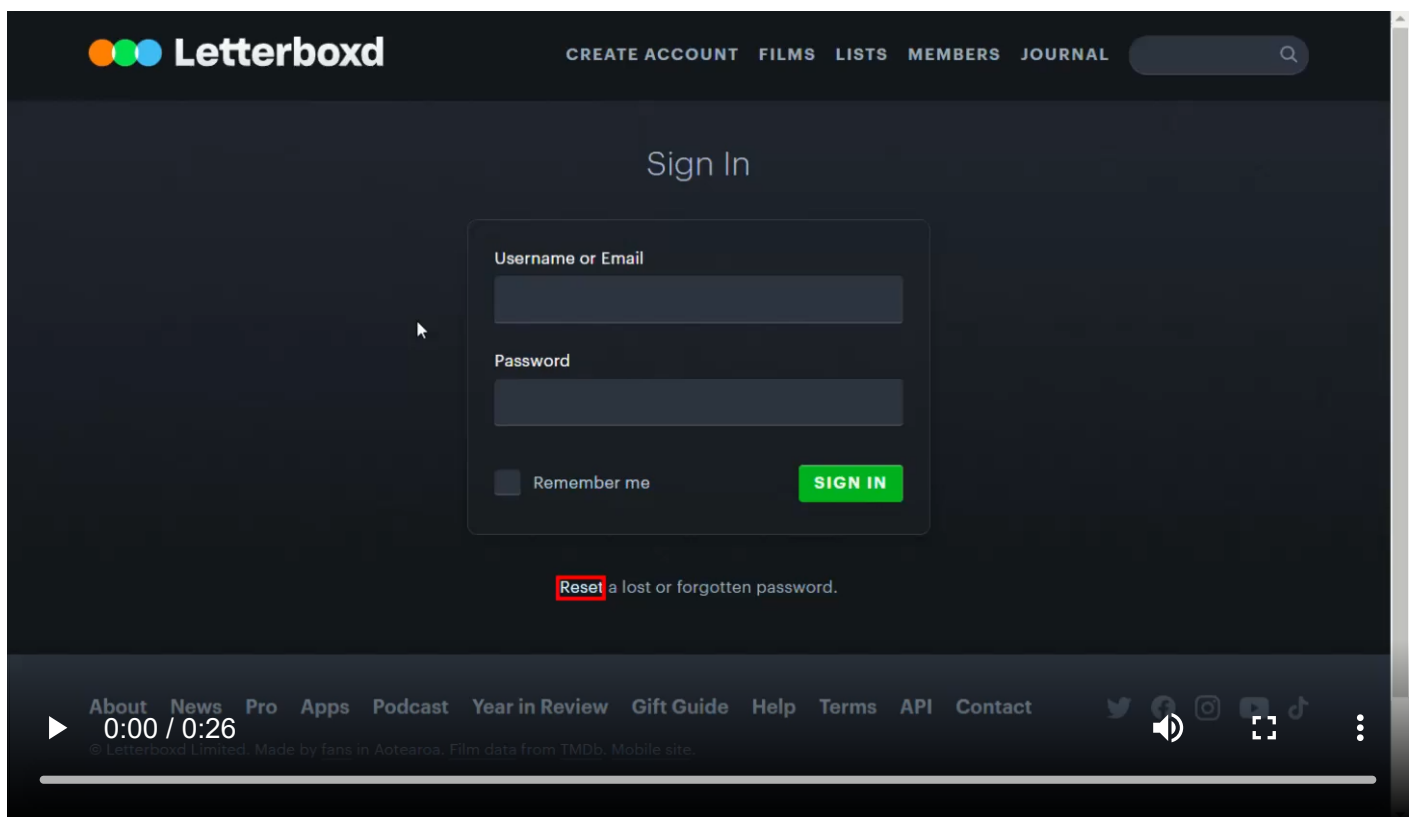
Letterboxd

CREATE ACCOUNT FILMS LISTS MEMBERS JOURNAL

Sign In

Username or Email

Password

Remember me

SIGN IN

Reset a lost or forgotten password.

About News Pro Apps Podcast Year in Review Gift Guide Help Terms API Contact

© Letterboxd Limited. Made by fans in Aotearoa. Film data from TMDb. Mobile site.

0:00 / 0:26